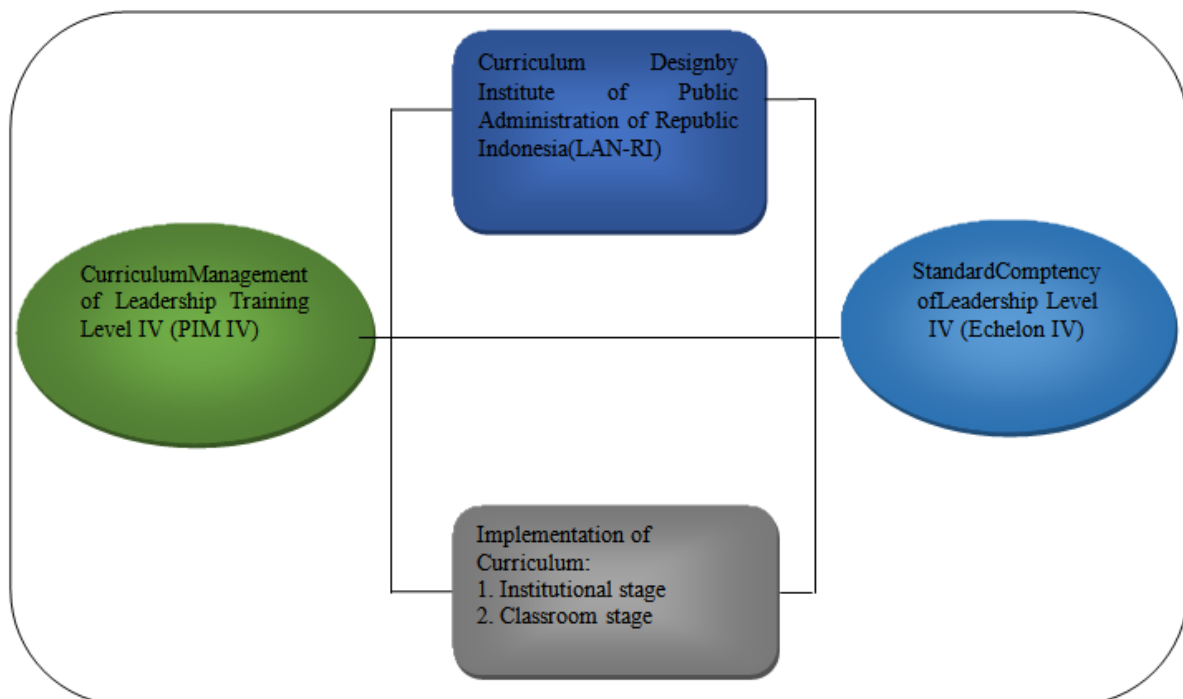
Curriculum Designby Institute of Public Administration of Republic Indonesia(LAN-RI)

CurriculumManagement of Leadership Training Level IV (PIM IV)

StandardComptency ofLeadership Level IV (Echelon IV)

Implementation of Curriculum:
1. Institutional stage
2. Classroom stage